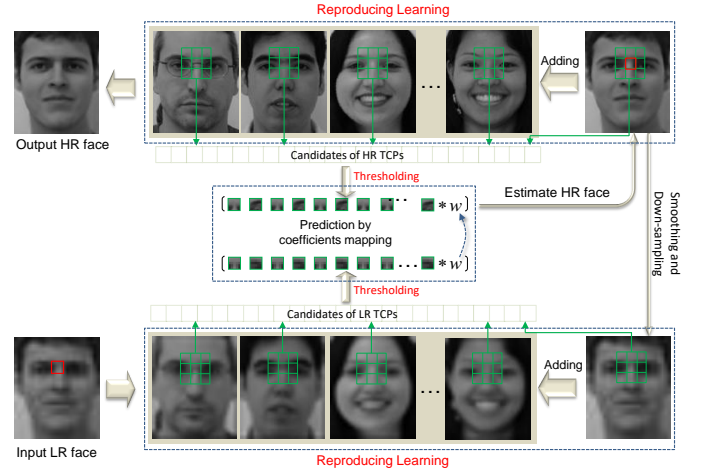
Reproducing Learning

Adding

Output HR face

Candidates of HR TCPs

Thresholding

Estimate HR face

Smoothing and Down-sampling

$*w$

Prediction by coefficients mapping

$*w$

Thresholding

Candidates of LR TCPs

Adding

Input LR face

Reproducing Learning